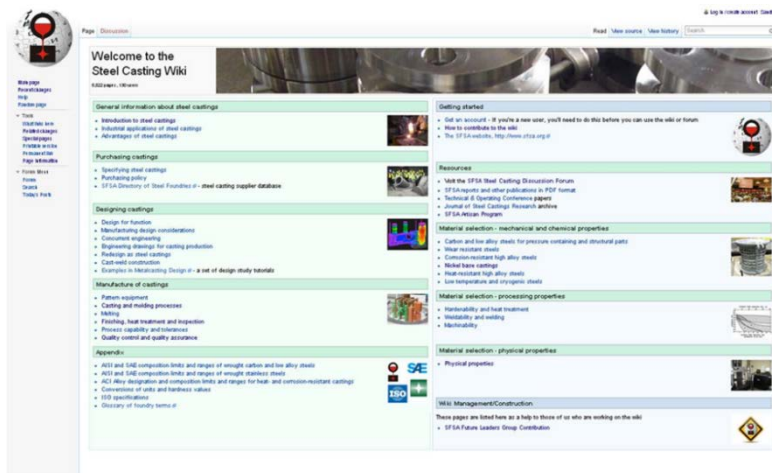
Log in / create account

Page Discussion

Read View source View history Search

Main page
Recent changes
Help
Random page

Tools
What links here
Related changes
Special pages
Printable version
Permanent link
Page information

Forms Menu
Forms
Search
Today's Posts

Welcome to the Steel Casting Wiki

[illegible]

General information about steel castings
- Introduction to steel castings
- Industrial applications of steel castings
- Advantages of steel castings

Purchasing castings
- Specifying steel castings
- Purchasing policy
- SFSA Directory of Steel Foundries - steel casting supplier database

Designing castings
- Design for function
- Manufacturing design considerations
- Concurrent engineering
- Engineering drawings for casting production
- Redesign as steel castings
- Cast-weld construction
- Examples in Metalcasting Design - a set of design study tutorials

Manufacture of castings
- Pattern equipment
- Casting and molding processes
- Melting
- Finishing, heat treatment and inspection
- Process capability and tolerances
- Quality control and quality assurance

Appendix
- AISI and SAE composition limits and ranges of wrought carbon and low alloy steels
- AISI and SAE composition limits and ranges of wrought stainless steels
- ACI Alloy designation and composition limits and ranges for heat- and corrosion-resistant castings
- Conversions of units and hardness values
- ISO specifications
- Glossary of foundry terms

SAE

ISO

Getting started
- Get an account - If you're a new user, you'll need to do this before you can use the wiki or forum
- How to contribute to the wiki
- The SFSA website, http://www.sfsa.org

Resources
- Visit the SFSA Steel Casting Discussion Forum
- SFSA reports and other publications in PDF format
- Technical & Operating Conference papers
- Journal of Steel Castings Research archive
- SFSA Artisan Program

Material selection - mechanical and chemical properties
- Carbon and low alloy steels for pressure containing and structural parts
- Wear resistant steels
- Corrosion-resistant high alloy steels
- Nickel base castings
- Heat-resistant high alloy steels
- Low temperature and cryogenic steels

Material selection - processing properties
- Hardenability and heat treatment
- Weldability and welding
- Machinability

Material selection - physical properties
- Physical properties

Wiki Management/Construction
These pages are listed here as a help to those of us who are working on the wiki
- SFSA Future Leaders Group Contribution